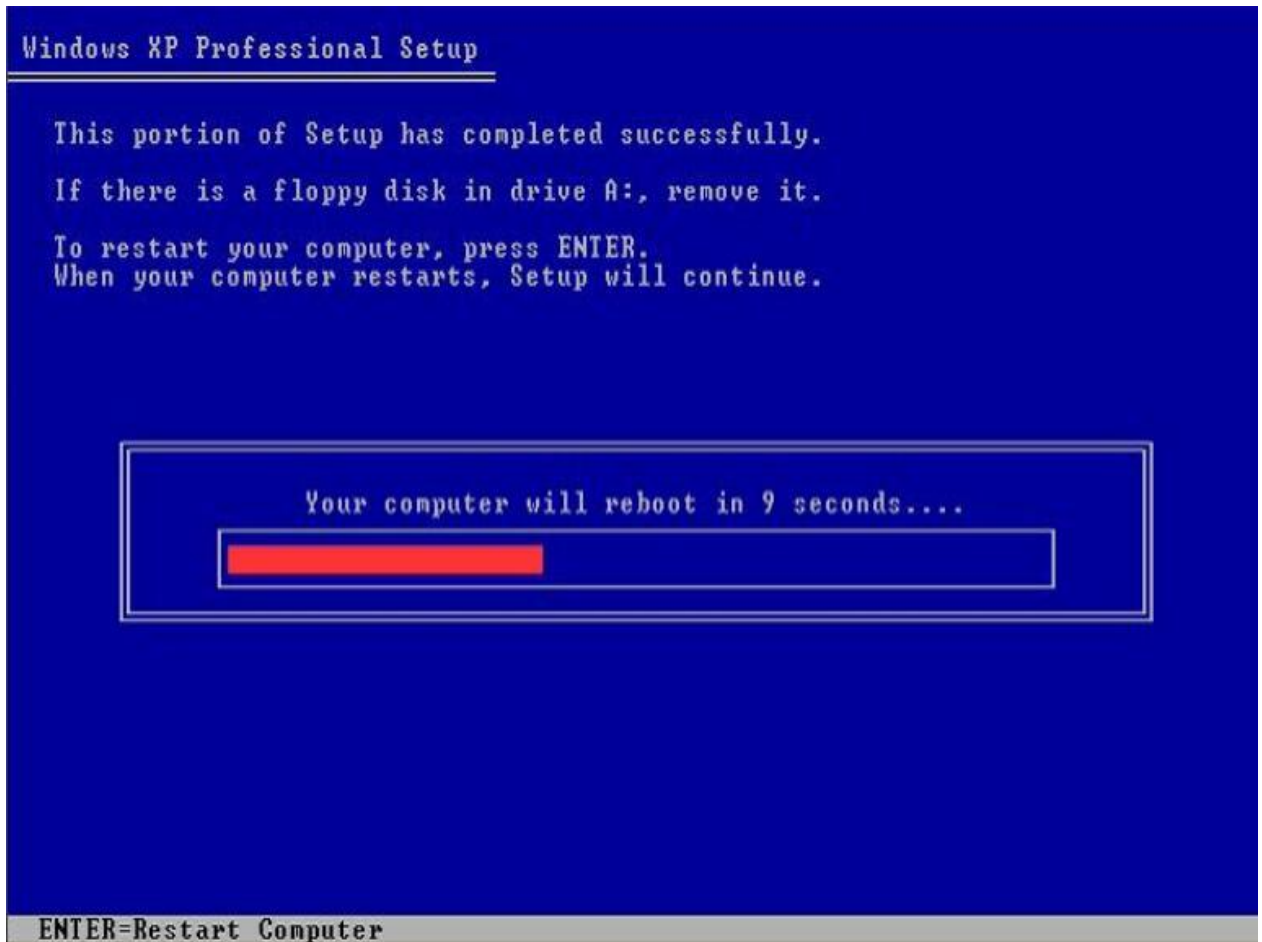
Windows XP Professional Setup

This portion of Setup has completed successfully.

If there is a floppy disk in drive A:, remove it.

To restart your computer, press ENTER.
When your computer restarts, Setup will continue.

Your computer will reboot in 9 seconds....

ENTER=Restart Computer